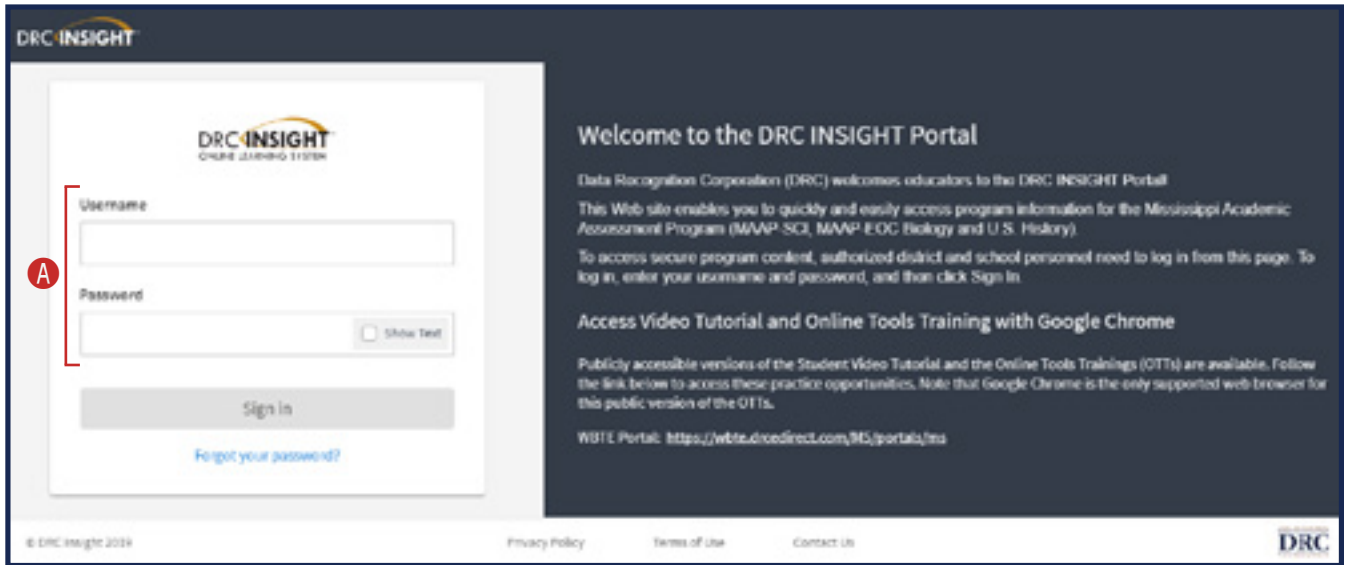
DRC INSIGHT

DRC INSIGHT
ONLINE LEARNING SYSTEM

A

Username

Password

Show Text

Sign In

Forgot your password?

Welcome to the DRC INSIGHT Portal

Data Recognition Corporation (DRC) welcomes educators to the DRC INSIGHT Portal!

This Web site enables you to quickly and easily access program information for the Mississippi Academic Assessment Program (MAAP-SCI, MAAP-EOC Biology and U.S. History).

To access secure program content, authorized district and school personnel need to log in from this page. To log in, enter your username and password, and then click Sign In.

Access Video Tutorial and Online Tools Training with Google Chrome

Publicly accessible versions of the Student Video Tutorial and the Online Tools Trainings (OTTs) are available. Follow the link below to access these practice opportunities. Note that Google Chrome is the only supported web browser for this public version of the OTTs.

WBTE Portal: https://wbte.drcedirect.com/MS/portals/ms

© DRC Insight 2019

Privacy Policy

Terms of Use

Contact Us

DRC